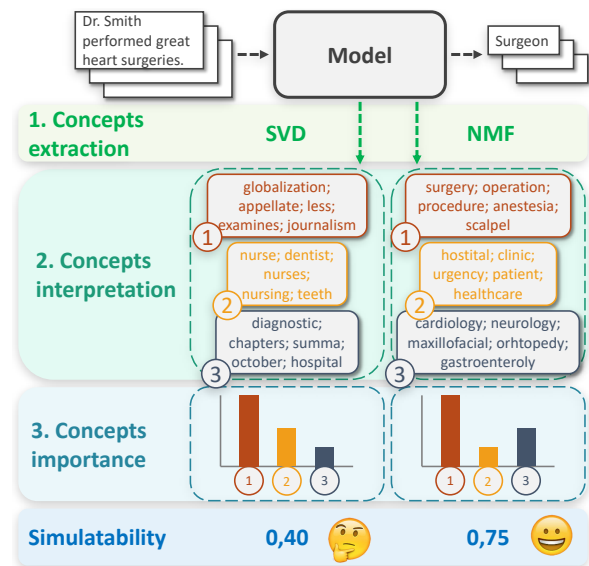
Dr. Smith performed great heart surgeries.

Model

Surgeon

1. Concepts extraction

SVD

NMF

2. Concepts interpretation

1 globalization; appellate; less; examines; journalism

2 nurse; dentist; nurses; nursing; teeth

3 diagnostic; chapters; summa; october; hospital

1 surgery; operation; procedure; anestesia; scalpel

2 hostital; clinic; urgency; patient; healthcare

3 cardiology; neurology; maxillofacial; orhtopedy; gastroenteroly

3. Concepts importance

1 2 3

1 2 3

Simulatability 0,40 0,75